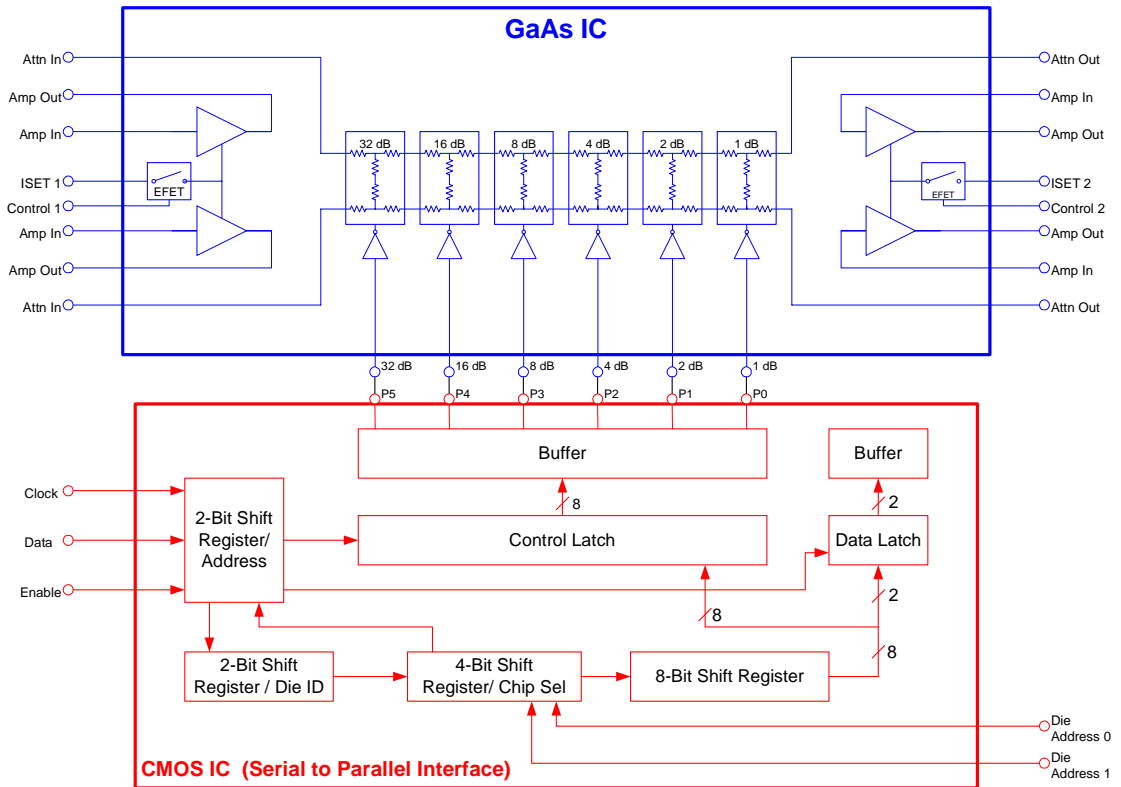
GaAs IC

Attn In
Amp Out
Amp In
ISET 1
Control 1
Amp In
Amp Out
Attn In

EFET

32 dB
16 dB
8 dB
4 dB
2 dB
1 dB

Attn Out
Amp In
Amp Out
ISET 2
Control 2
Amp Out
Amp In
Attn Out

EFET

32 dB
16 dB
8 dB
4 dB
2 dB
1 dB
P5
P4
P3
P2
P1
P0

Buffer
Buffer
8
2
Clock
Data
Enable
2-Bit Shift Register/ Address
Control Latch
Data Latch
8
2
2-Bit Shift Register / Die ID
4-Bit Shift Register/ Chip Sel
8-Bit Shift Register
8
Die Address 0
Die Address 1
CMOS IC (Serial to Parallel Interface)